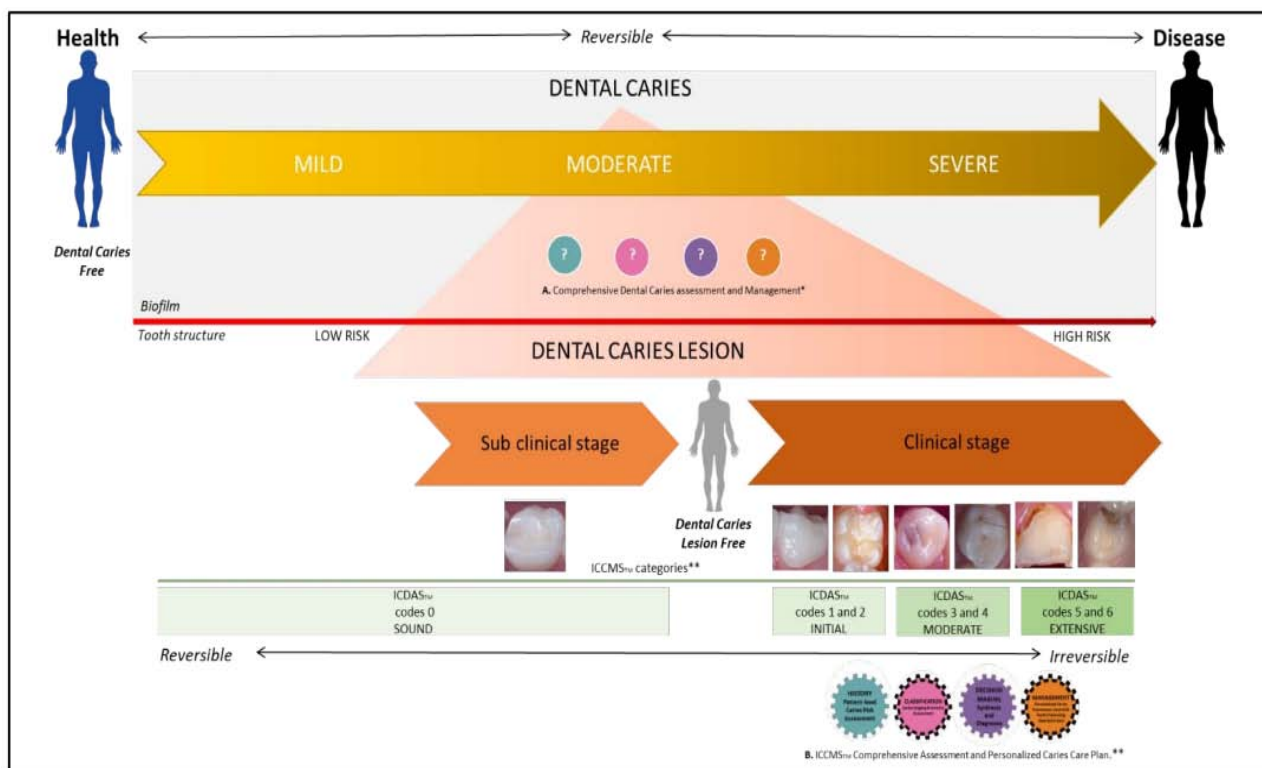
Health

Reversible

Disease

DENTAL CARIES

MILD

MODERATE

SEVERE

Dental Caries Free

?

?

?

?

A. Comprehensive Dental Caries assessment and Management*

Biofilm

Tooth structure

LOW RISK

HIGH RISK

DENTAL CARIES LESION

Sub clinical stage

Clinical stage

Dental Caries Lesion Free

ICCMS™ categories**

| ICDAS™ codes 0 SOUND | ICDAS™ codes 1 and 2 INITIAL | ICDAS™ codes 3 and 4 MODERATE | ICDAS™ codes 5 and 6 EXTENSIVE |
|---|---|---|---|

Reversible

Irreversible

HISTORY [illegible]

CLASSIFICATION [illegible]

DECISION MAKING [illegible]

MANAGEMENT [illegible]

B. ICCMS™ Comprehensive Assessment and Personalized Caries Care Plan.**